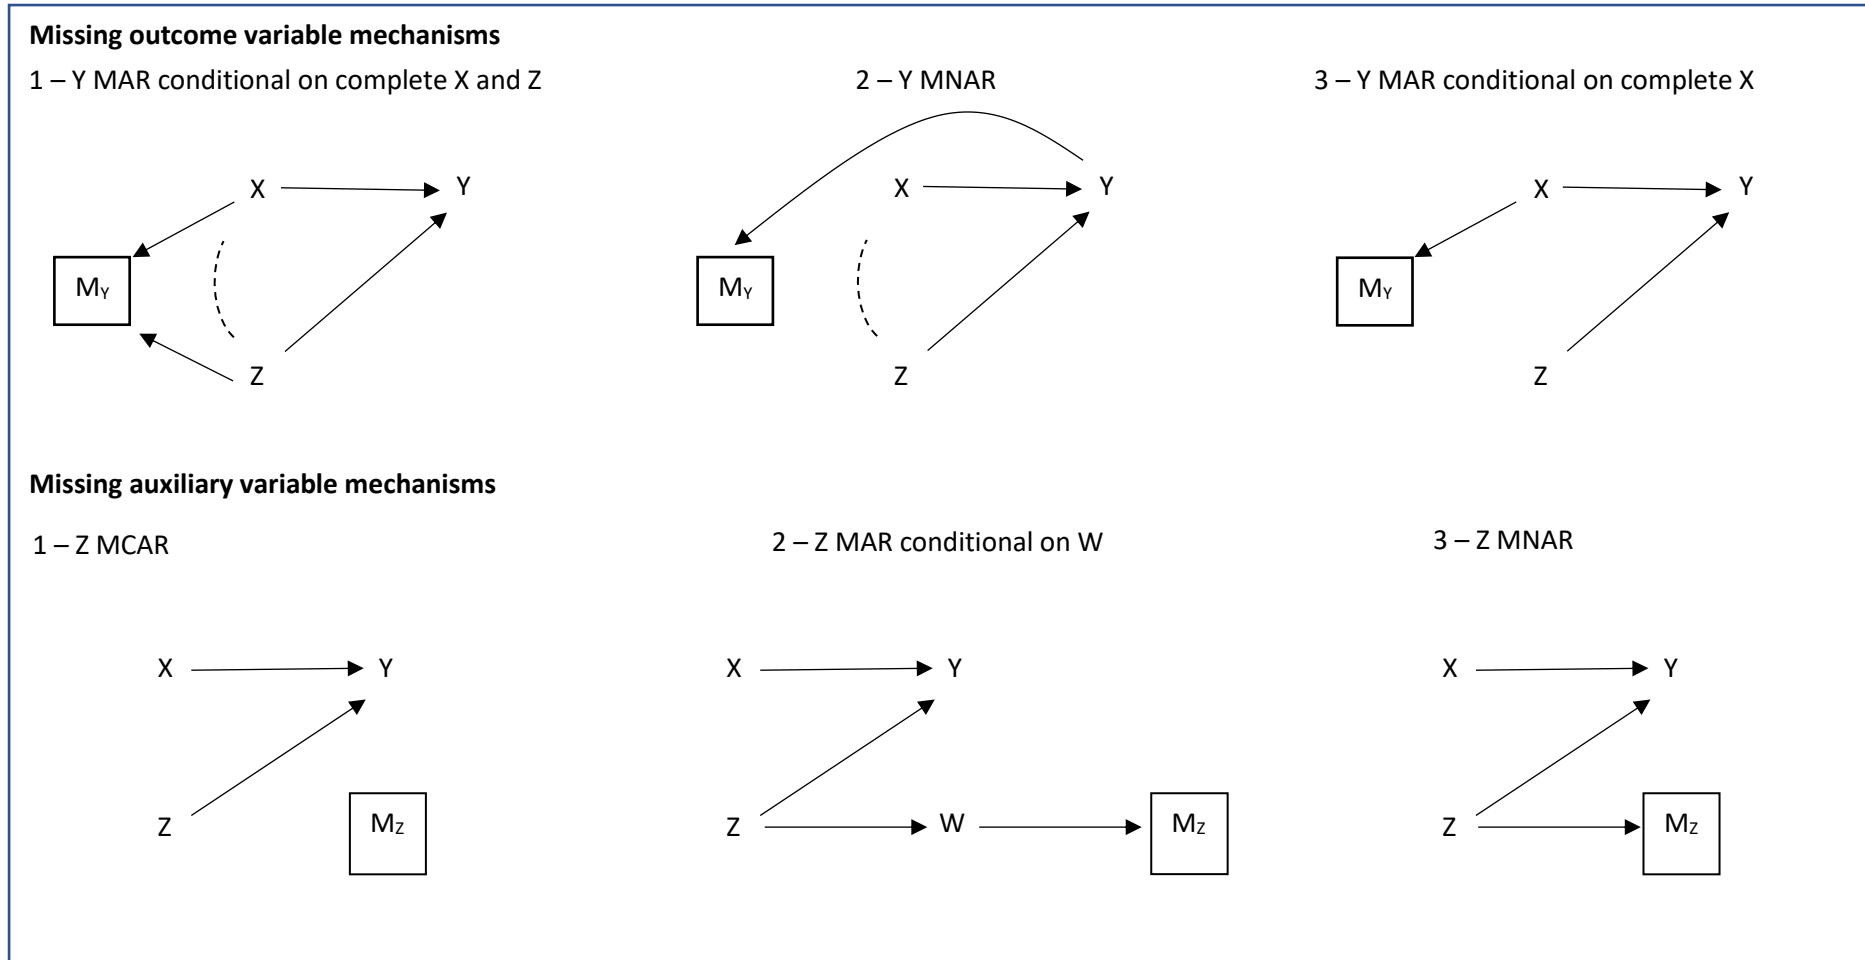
**Missing outcome variable mechanisms**

1 – Y MAR conditional on complete X and Z

X Y

$M_Y$

Z

2 – Y MNAR

X Y

$M_Y$

Z

3 – Y MAR conditional on complete X

X Y

$M_Y$

Z

**Missing auxiliary variable mechanisms**

1 – Z MCAR

X Y

Z $M_Z$

2 – Z MAR conditional on W

X Y

Z W $M_Z$

3 – Z MNAR

X Y

Z $M_Z$